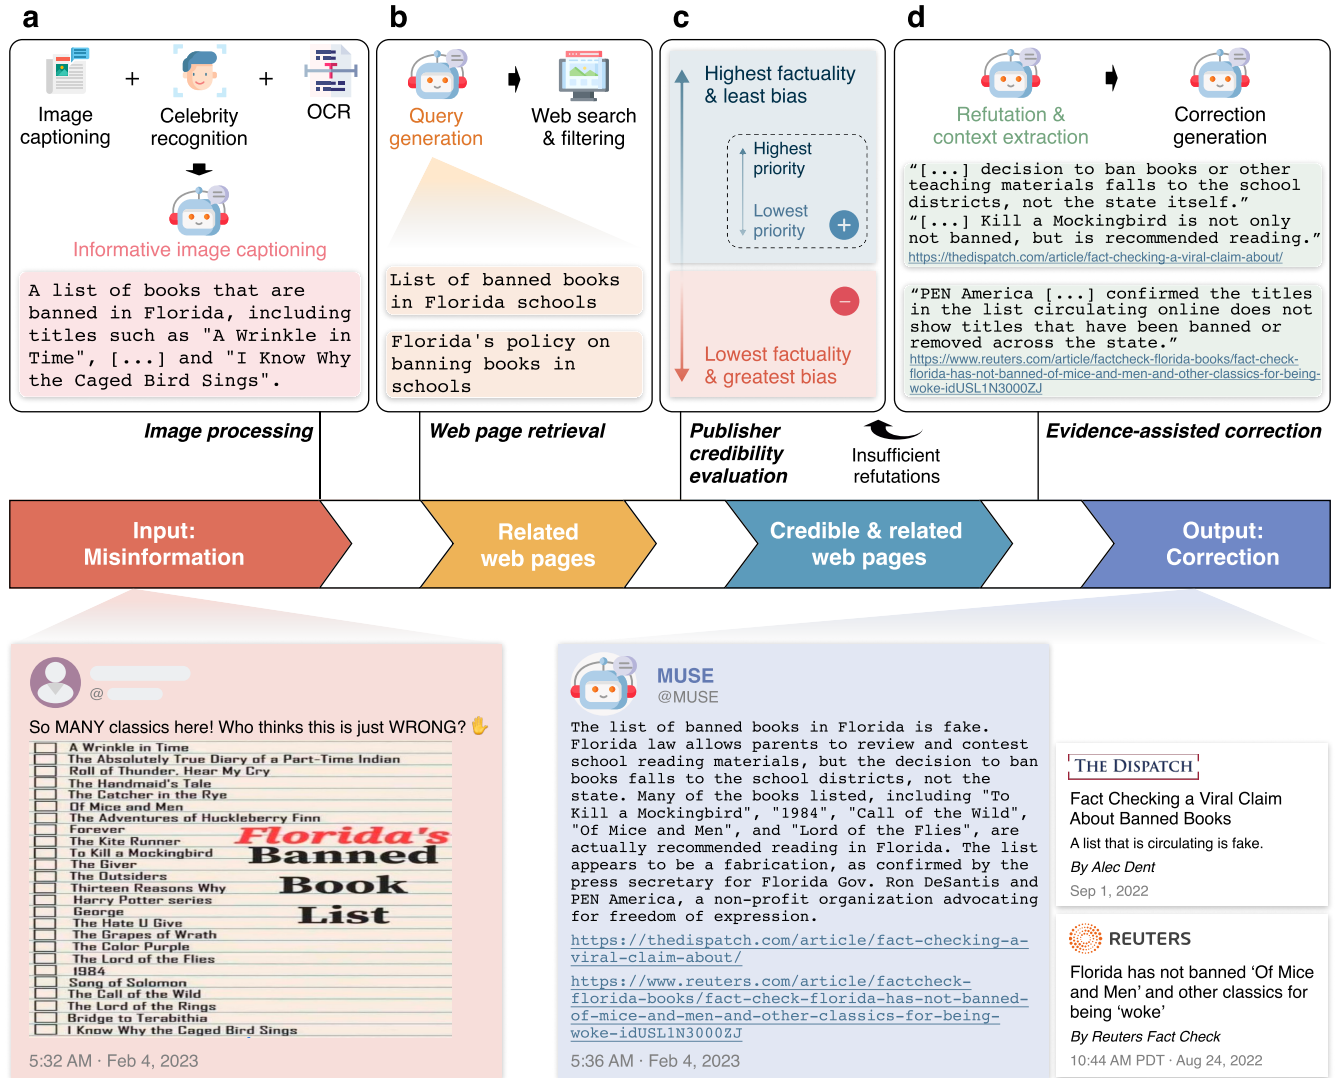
a

Image captioning + Celebrity recognition + OCR

Informative image captioning

A list of books that are banned in Florida, including titles such as "A Wrinkle in Time", [...] and "I Know Why the Caged Bird Sings".

Image processing

b

Query generation

Web search & filtering

List of banned books in Florida schools

Florida's policy on banning books in schools

Web page retrieval

c

Highest factuality & least bias

Highest priority

Lowest priority

Lowest factuality & greatest bias

Publisher credibility evaluation

Insufficient refutations

d

Refutation & context extraction

Correction generation

"[...] decision to ban books or other teaching materials falls to the school districts, not the state itself."
"[...] Kill a Mockingbird is not only not banned, but is recommended reading."
https://thedispatch.com/article/fact-checking-a-viral-claim-about/

"PEN America [...] confirmed the titles in the list circulating online does not show titles that have been banned or removed across the state."
https://www.reuters.com/article/factcheck-florida-books/fact-check-florida-has-not-banned-of-mice-and-men-and-other-classics-for-being-woke-idUSL1N3000ZJ

Evidence-assisted correction

Input: Misinformation

Related web pages

Credible & related web pages

Output: Correction

@

So MANY classics here! Who thinks this is just WRONG? ✋

A Wrinkle in Time
The Absolutely True Diary of a Part-Time Indian
Roll of Thunder, Hear My Cry
The Handmaid's Tale
The Catcher in the Rye
Of Mice and Men
The Adventures of Huckleberry Finn
Forever
The Kite Runner
To Kill a Mockingbird
The Giver
The Outsiders
Thirteen Reasons Why
Harry Potter series
George
The Hate U Give
The Grapes of Wrath
The Color Purple
The Lord of the Flies
1984
Song of Solomon
The Call of the Wild
The Lord of the Rings
Bridge to Terabithia
I Know Why the Caged Bird Sings

Florida's Banned Book List

5:32 AM · Feb 4, 2023

MUSE
@MUSE

The list of banned books in Florida is fake. Florida law allows parents to review and contest school reading materials, but the decision to ban books falls to the school districts, not the state. Many of the books listed, including "To Kill a Mockingbird", "1984", "Call of the Wild", "Of Mice and Men", and "Lord of the Flies", are actually recommended reading in Florida. The list appears to be a fabrication, as confirmed by the press secretary for Florida Gov. Ron DeSantis and PEN America, a non-profit organization advocating for freedom of expression.

https://thedispatch.com/article/fact-checking-a-viral-claim-about/

https://www.reuters.com/article/factcheck-florida-books/fact-check-florida-has-not-banned-of-mice-and-men-and-other-classics-for-being-woke-idUSL1N3000ZJ

5:36 AM · Feb 4, 2023

THE DISPATCH
Fact Checking a Viral Claim About Banned Books
A list that is circulating is fake.
By Alec Dent
Sep 1, 2022

REUTERS
Florida has not banned 'Of Mice and Men' and other classics for being 'woke'
By Reuters Fact Check
10:44 AM PDT · Aug 24, 2022